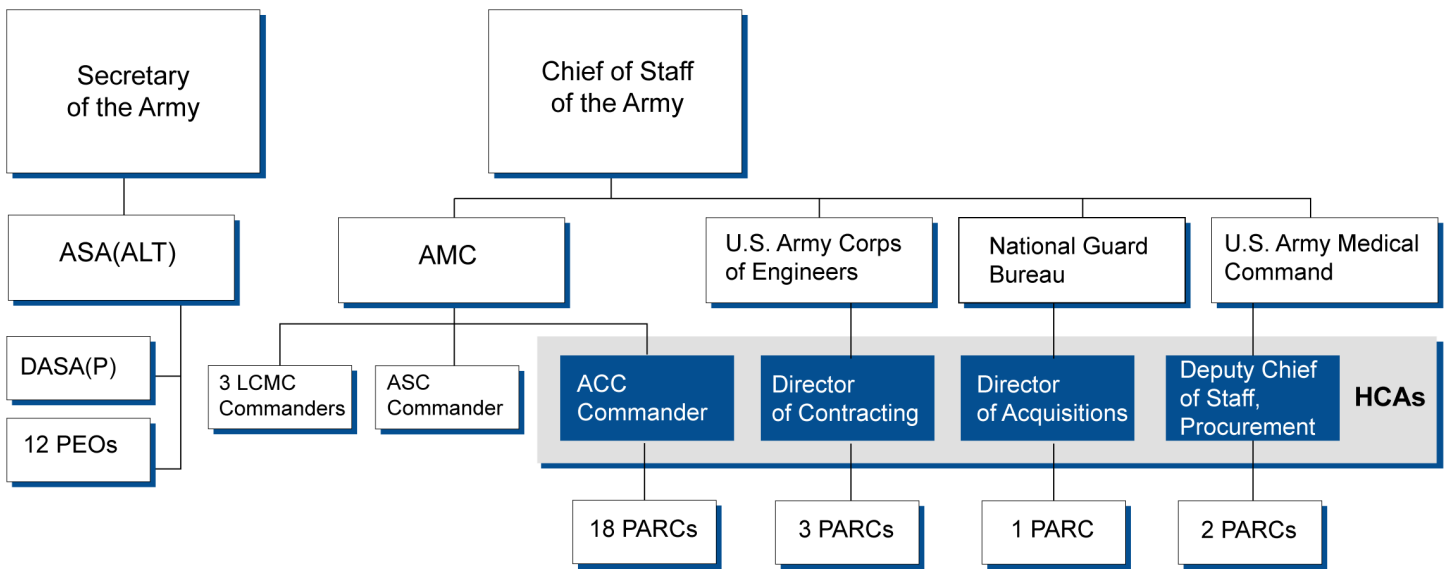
Secretary of the Army

Chief of Staff of the Army

ASA(ALT)

DASA(P)

12 PEOs

AMC

3 LCMC Commanders

ASC Commander

U.S. Army Corps of Engineers

National Guard Bureau

U.S. Army Medical Command

ACC Commander

Director of Contracting

Director of Acquisitions

Deputy Chief of Staff, Procurement

HCAs

18 PARCs

3 PARCs

1 PARC

2 PARCs